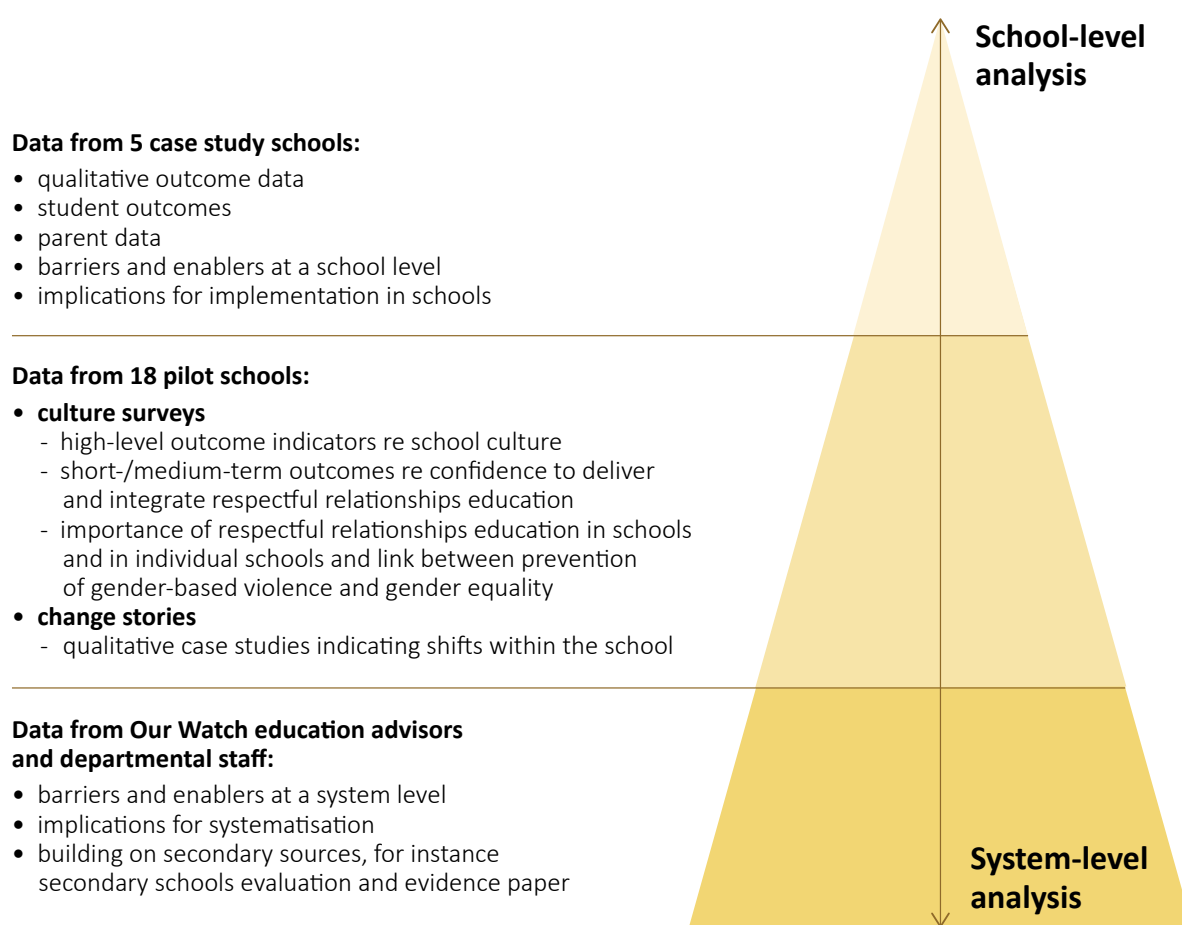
School-level analysis

Data from 5 case study schools:
• qualitative outcome data
• student outcomes
• parent data
• barriers and enablers at a school level
• implications for implementation in schools

Data from 18 pilot schools:
• culture surveys
- high-level outcome indicators re school culture
- short-/medium-term outcomes re confidence to deliver and integrate respectful relationships education
- importance of respectful relationships education in schools and in individual schools and link between prevention of gender-based violence and gender equality
• change stories
- qualitative case studies indicating shifts within the school

Data from Our Watch education advisors and departmental staff:
• barriers and enablers at a system level
• implications for systematisation
• building on secondary sources, for instance secondary schools evaluation and evidence paper

System-level analysis